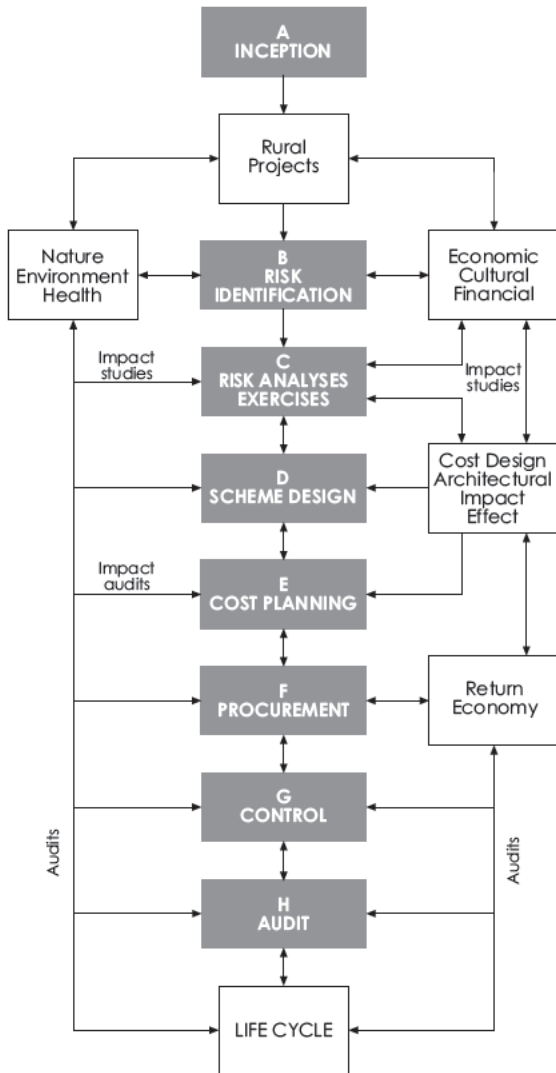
A
INCEPTION

Rural
Projects

Nature
Environment
Health

B
RISK
IDENTIFICATION

Economic
Cultural
Financial

Impact
studies

C
RISK ANALYSES
EXERCISES

Impact
studies

D
SCHEME DESIGN

Cost Design
Architectural
Impact
Effect

Impact
audits

E
COST PLANNING

F
PROCUREMENT

Return
Economy

G
CONTROL

Audits

Audits

H
AUDIT

LIFE CYCLE